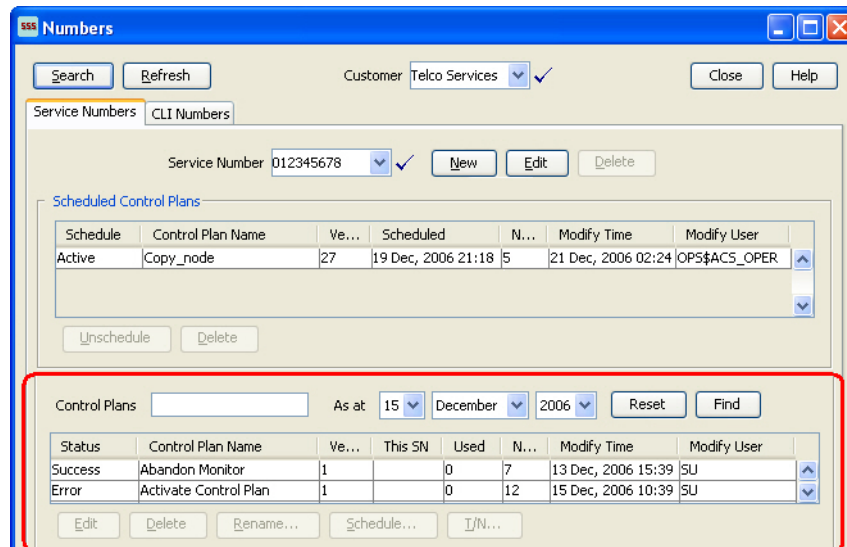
SSS Numbers

Search Refresh Customer Telco Services Close Help

Service Numbers CLI Numbers

Service Number 012345678 New Edit Delete

Scheduled Control Plans

| Schedule | Control Plan Name | Ve... | Scheduled | N... | Modify Time | Modify User |
|---|---|---|---|---|---|---|
| Active | Copy_node | 27 | 19 Dec, 2006 21:18 | 5 | 21 Dec, 2006 02:24 | OPS$ACS_OPER |

Unschedule Delete

Control Plans As at 15 December 2006 Reset Find

| Status | Control Plan Name | Ve... | This SN | Used | N... | Modify Time | Modify User |
|---|---|---|---|---|---|---|---|
| Success | Abandon Monitor | 1 | | 0 | 7 | 13 Dec, 2006 15:39 | SU |
| Error | Activate Control Plan | 1 | | 0 | 12 | 15 Dec, 2006 10:39 | SU |

Edit Delete Rename... Schedule... T/N...